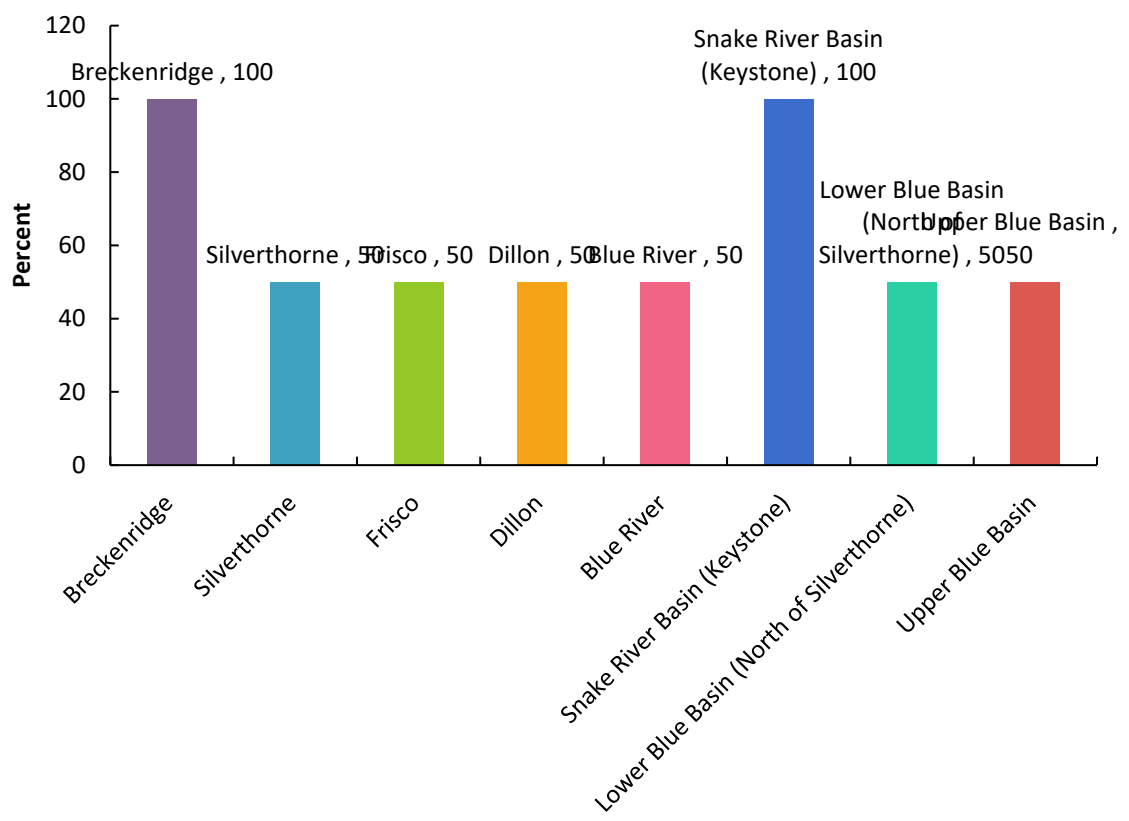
120
100
80
60
40
20
0
Percent

Breckenridge , 100
Silverthorne , 50
Frisco , 50
Dillon , 50
Blue River , 50
Snake River Basin (Keystone) , 100
Lower Blue Basin (North of Silverthorne) , 50
Upper Blue Basin , 50

Breckenridge
Silverthorne
Frisco
Dillon
Blue River
Snake River Basin (Keystone)
Lower Blue Basin (North of Silverthorne)
Upper Blue Basin